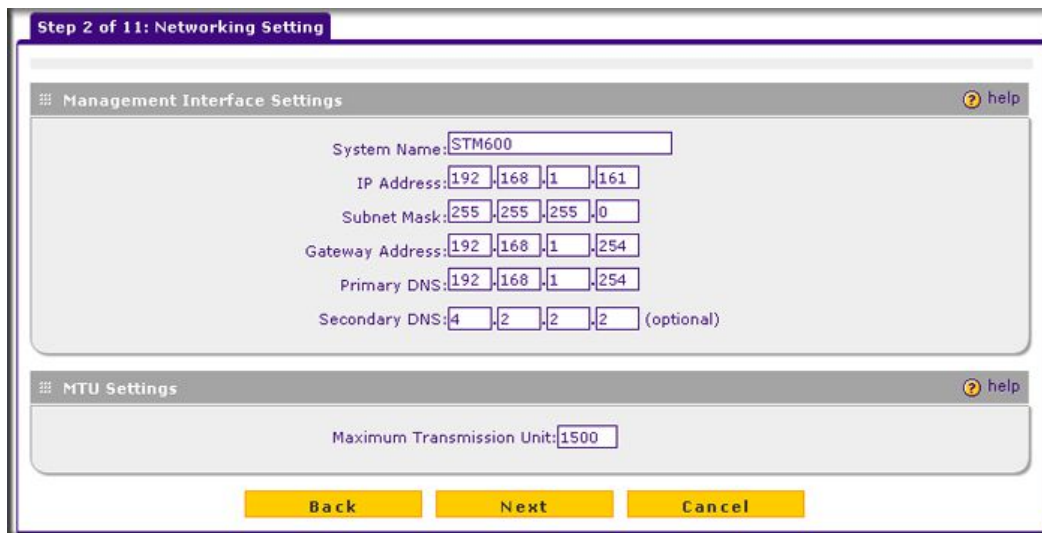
Step 2 of 11: Networking Setting

Management Interface Settings

help

System Name: STM600

IP Address: 192 . 168 . 1 . 161

Subnet Mask: 255 . 255 . 255 . 0

Gateway Address: 192 . 168 . 1 . 254

Primary DNS: 192 . 168 . 1 . 254

Secondary DNS: 4 . 2 . 2 . 2 (optional)

MTU Settings

help

Maximum Transmission Unit: 1500

Back Next Cancel